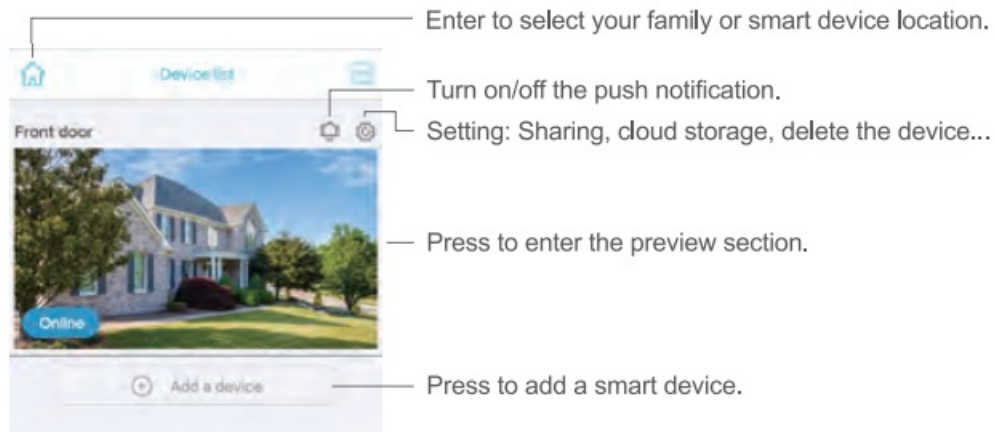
Device list

Front door

Online

Add a device

Enter to select your family or smart device location.

Turn on/off the push notification.

Setting: Sharing, cloud storage, delete the device...

Press to enter the preview section.

Press to add a smart device.